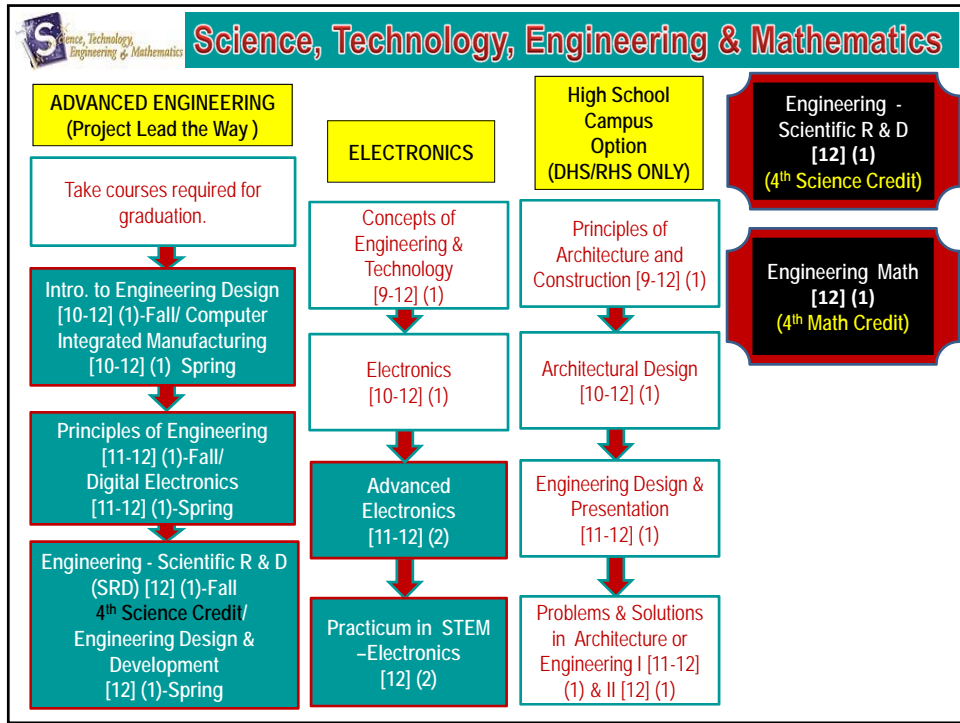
Science, Technology, Engineering & Mathematics

Science, Technology, Engineering & Mathematics

ADVANCED ENGINEERING (Project Lead the Way )

Take courses required for graduation.

Intro. to Engineering Design [10-12] (1)-Fall/ Computer Integrated Manufacturing [10-12] (1) Spring

Principles of Engineering [11-12] (1)-Fall/ Digital Electronics [11-12] (1)-Spring

Engineering - Scientific R & D (SRD) [12] (1)-Fall 4$^{th}$ Science Credit/ Engineering Design & Development [12] (1)-Spring

ELECTRONICS

Concepts of Engineering & Technology [9-12] (1)

Electronics [10-12] (1)

Advanced Electronics [11-12] (2)

Practicum in STEM –Electronics [12] (2)

High School Campus Option (DHS/RHS ONLY)

Principles of Architecture and Construction [9-12] (1)

Architectural Design [10-12] (1)

Engineering Design & Presentation [11-12] (1)

Problems & Solutions in Architecture or Engineering I [11-12] (1) & II [12] (1)

Engineering - Scientific R & D [12] (1) (4$^{th}$ Science Credit)

Engineering Math [12] (1) (4$^{th}$ Math Credit)